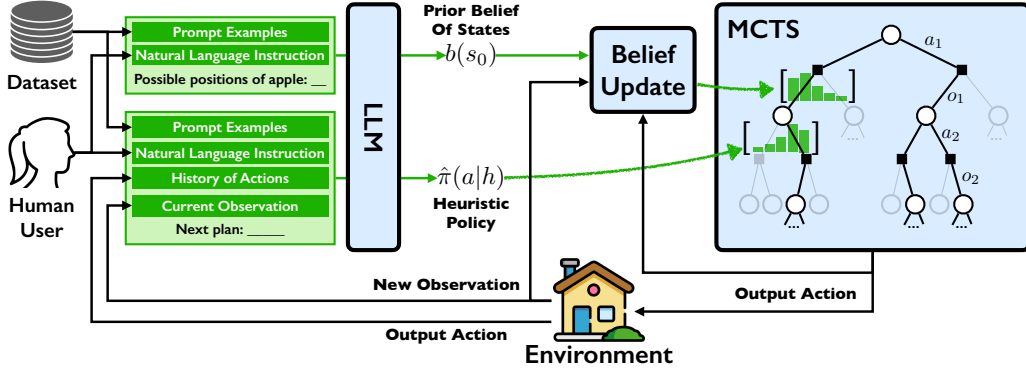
Dataset

Human User

Prompt Examples
Natural Language Instruction
Possible positions of apple: __

Prompt Examples
Natural Language Instruction
History of Actions
Current Observation
Next plan: _____

LLM

Prior Belief Of States
$b(s_0)$

$\hat{\pi}(a|h)$
Heuristic Policy

Belief Update

MCTS
$a_1$
$o_1$
$a_2$
$o_2$

New Observation
Output Action
Output Action
Environment